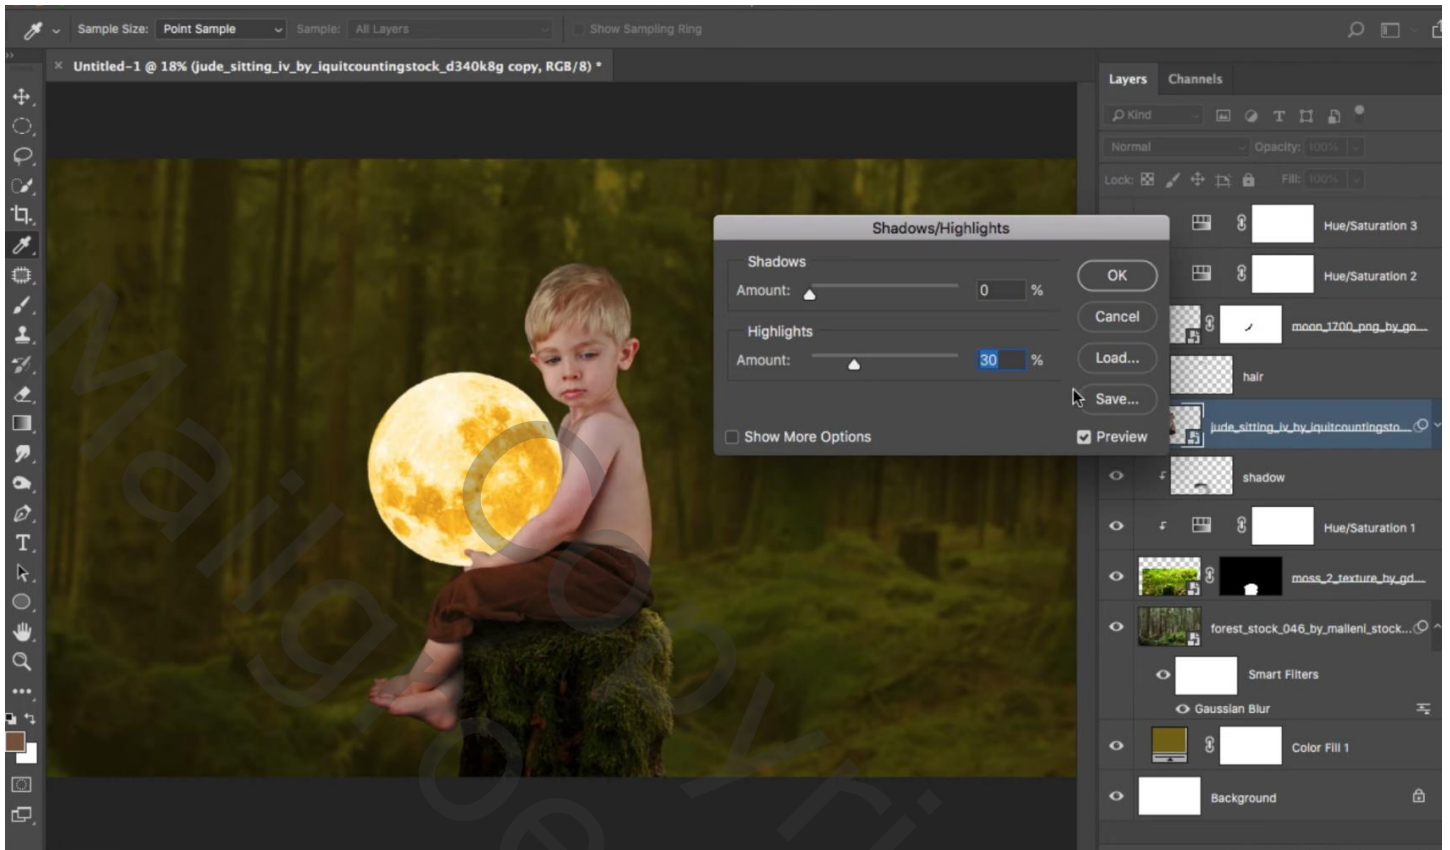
Sample Size: Point Sample Sample: All Layers Show Sampling Ring

Untitled-1 @ 18% (jude_sitting_iv_by_iquitcountingstock_d340k8g copy, RGB/8) *

Shadows/Highlights

Shadows
Amount: 0 %

Highlights
Amount: 30 %

Show More Options

OK
Cancel
Load...
Save...
Preview

Layers Channels

Kind
Normal Opacity: 100%
Lock: Fill: 100%

Hue/Saturation 3
Hue/Saturation 2
moon_1700_png_by_go...
hair
jude_sitting_iv_by_iquitcountingsto...
shadow
Hue/Saturation 1
moss_2_texture_by_gd...
forest_stock_046_by_malleni_stock...
Smart Filters
Gaussian Blur
Color Fill 1
Background